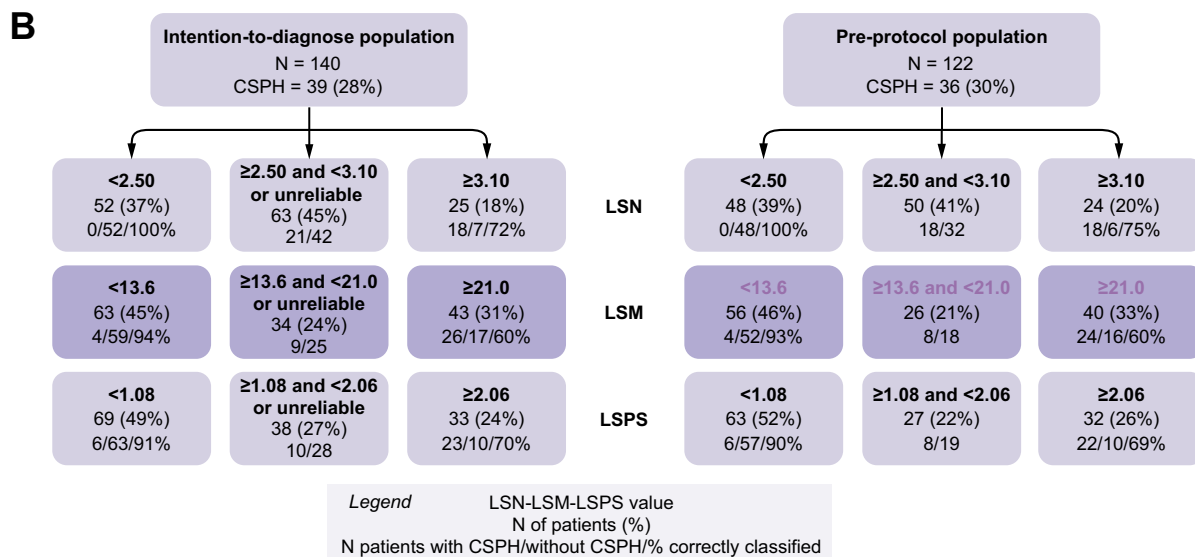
B

Intention-to-diagnose population
N = 140
CSPH = 39 (28%)

<2.50
52 (37%)
0/52/100%

≥2.50 and <3.10 or unreliable
63 (45%)
21/42

≥3.10
25 (18%)
18/7/72%

<13.6
63 (45%)
4/59/94%

≥13.6 and <21.0 or unreliable
34 (24%)
9/25

≥21.0
43 (31%)
26/17/60%

<1.08
69 (49%)
6/63/91%

≥1.08 and <2.06 or unreliable
38 (27%)
10/28

≥2.06
33 (24%)
23/10/70%

LSN

LSM

LSPS

Pre-protocol population
N = 122
CSPH = 36 (30%)

<2.50
48 (39%)
0/48/100%

≥2.50 and <3.10
50 (41%)
18/32

≥3.10
24 (20%)
18/6/75%

<13.6
56 (46%)
4/52/93%

≥13.6 and <21.0
26 (21%)
8/18

≥21.0
40 (33%)
24/16/60%

<1.08
63 (52%)
6/57/90%

≥1.08 and <2.06
27 (22%)
8/19

≥2.06
32 (26%)
22/10/69%

Legend LSN-LSM-LSPS value
N of patients (%)
N patients with CSPH/without CSPH/% correctly classified